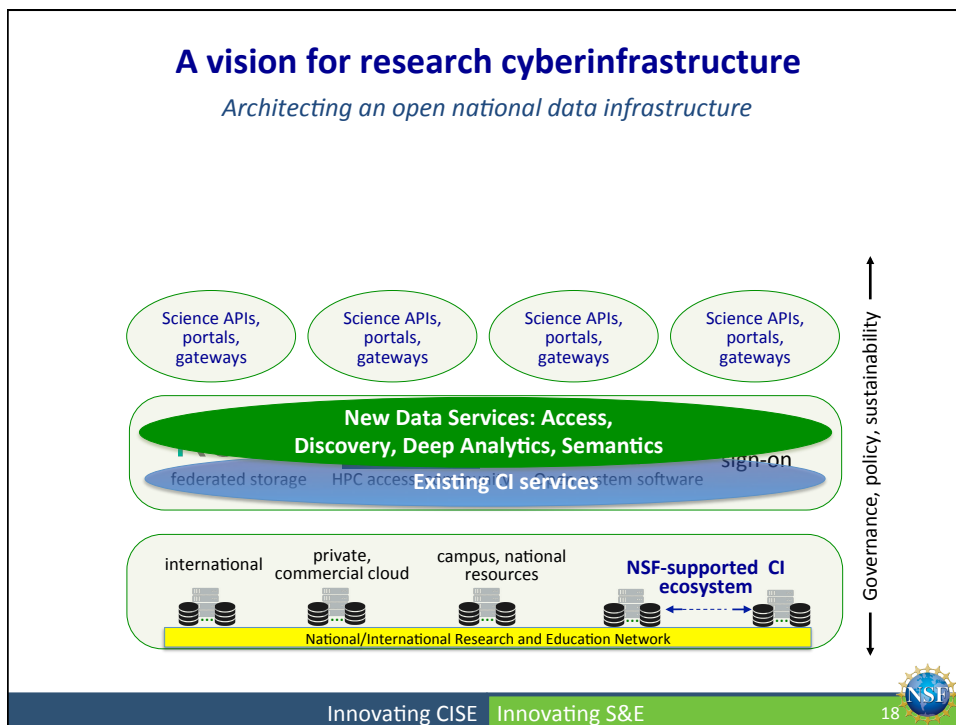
A vision for research cyberinfrastructure

Architecting an open national data infrastructure

Science APIs, portals, gateways

Science APIs, portals, gateways

Science APIs, portals, gateways

Science APIs, portals, gateways

New Data Services: Access, Discovery, Deep Analytics, Semantics

federated storage HPC access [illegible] sign-on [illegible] system software

Existing CI services

international

private, commercial cloud

campus, national resources

NSF-supported CI ecosystem

National/International Research and Education Network

Governance, policy, sustainability

Innovating CISE Innovating S&E

18

NSF